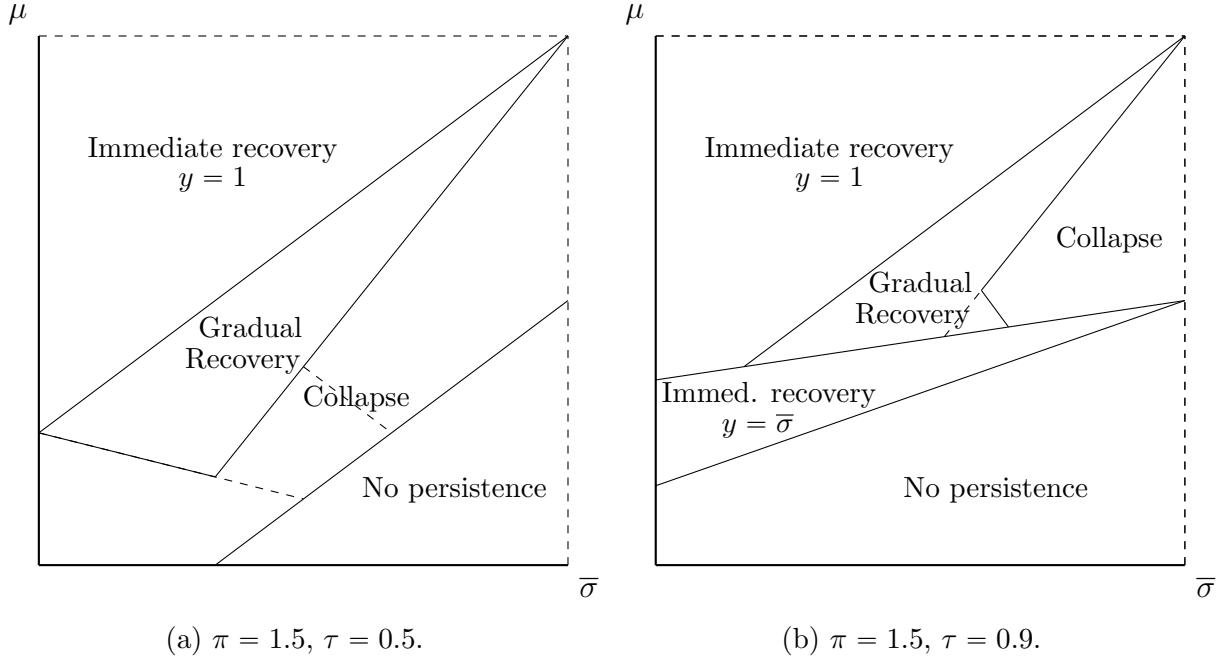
$\mu$

Immediate recovery
$y = 1$

Gradual Recovery

Collapse

No persistence

$\overline{\sigma}$

(a) $\pi = 1.5$, $\tau = 0.5$.

$\mu$

Immediate recovery
$y = 1$

Collapse

Gradual Recovery

Immed. recovery
$y = \overline{\sigma}$

No persistence

$\overline{\sigma}$

(b) $\pi = 1.5$, $\tau = 0.9$.